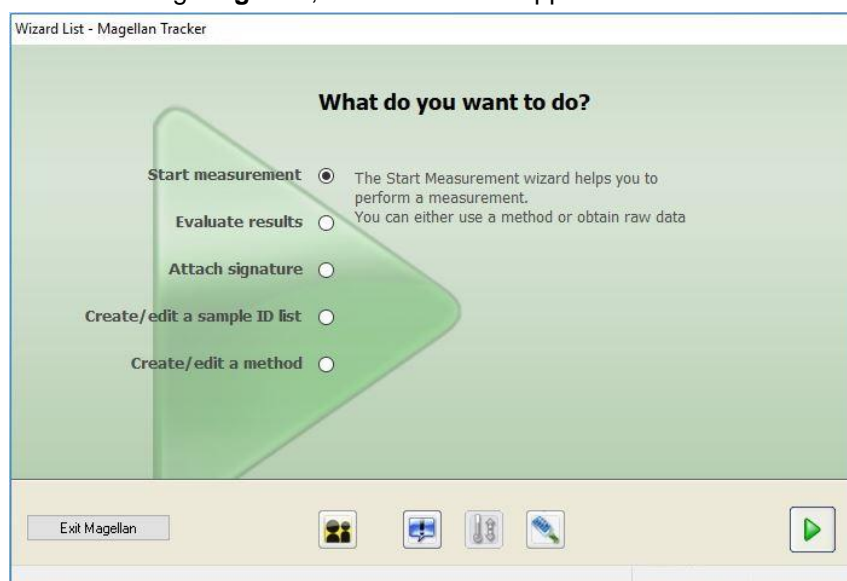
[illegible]

Wizard List - Magellan Tracker

What do you want to do?

Start measurement

Evaluate results

Attach signature

Create/edit a sample ID list

Create/edit a method

The Start Measurement wizard helps you to perform a measurement.
You can either use a method or obtain raw data

Exit Magellan